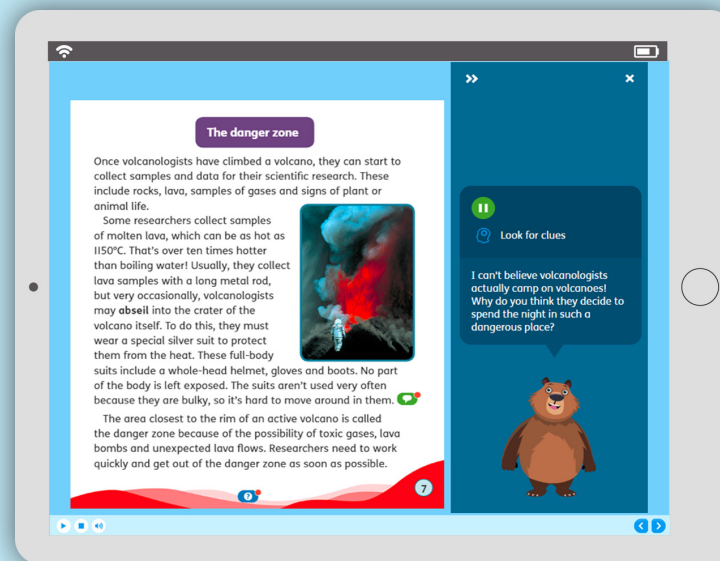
The danger zone

Once volcanologists have climbed a volcano, they can start to collect samples and data for their scientific research. These include rocks, lava, samples of gases and signs of plant or animal life.

Some researchers collect samples of molten lava, which can be as hot as 1150°C. That's over ten times hotter than boiling water! Usually, they collect lava samples with a long metal rod, but very occasionally, volcanologists may **abseil** into the crater of the volcano itself. To do this, they must wear a special silver suit to protect them from the heat. These full-body suits include a whole-head helmet, gloves and boots. No part of the body is left exposed. The suits aren't used very often because they are bulky, so it's hard to move around in them.

The area closest to the rim of an active volcano is called the danger zone because of the possibility of toxic gases, lava bombs and unexpected lava flows. Researchers need to work quickly and get out of the danger zone as soon as possible.

7

»
×

Look for clues

I can't believe volcanologists actually camp on volcanoes! Why do you think they decide to spend the night in such a dangerous place?